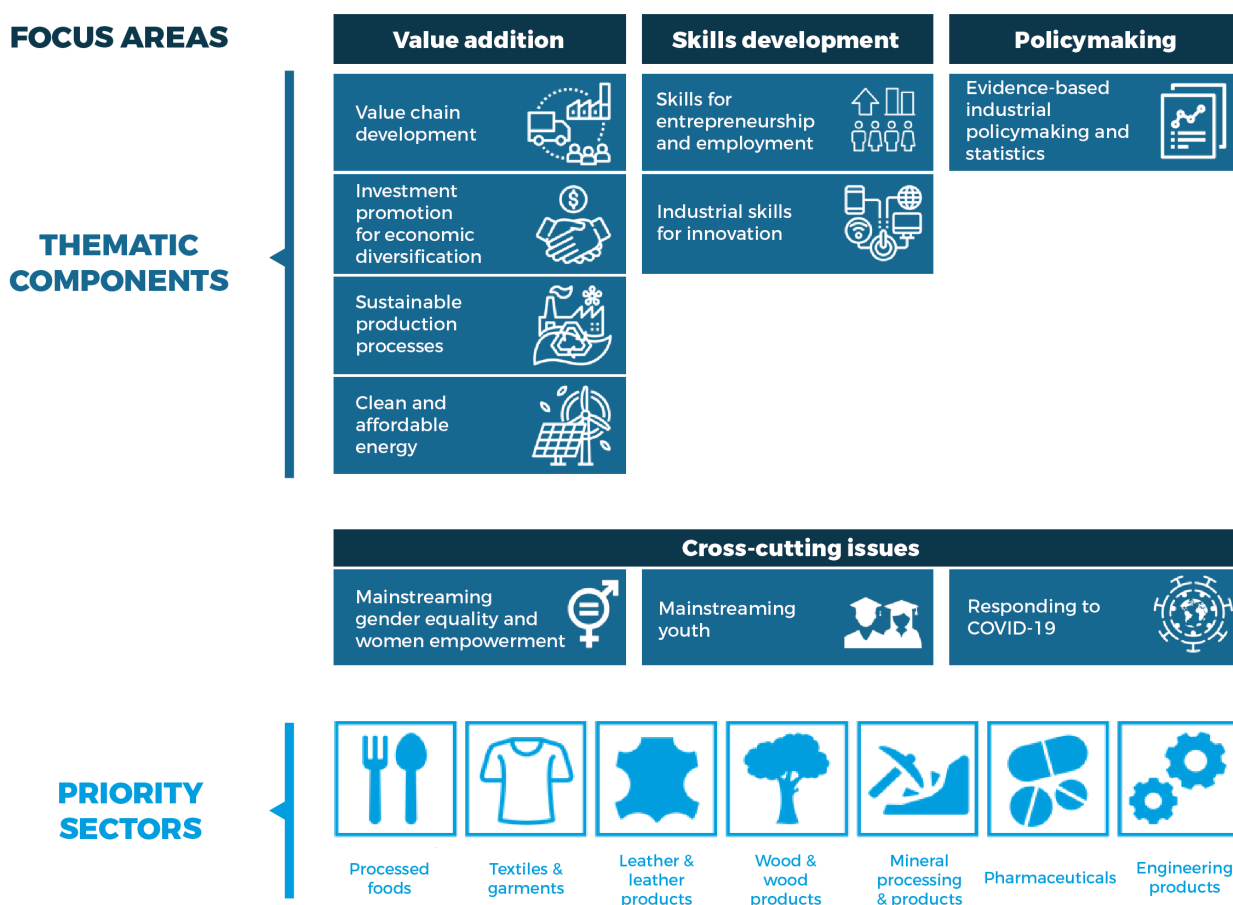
FOCUS AREAS

Value addition

Skills development

Policymaking

THEMATIC COMPONENTS

Value chain development

Investment promotion for economic diversification

Sustainable production processes

Clean and affordable energy

Skills for entrepreneurship and employment

Industrial skills for innovation

Evidence-based industrial policymaking and statistics

Cross-cutting issues

Mainstreaming gender equality and women empowerment

Mainstreaming youth

Responding to COVID-19

PRIORITY SECTORS

Processed foods

Textiles & garments

Leather & leather products

Wood & wood products

Mineral processing & products

Pharmaceuticals

Engineering products